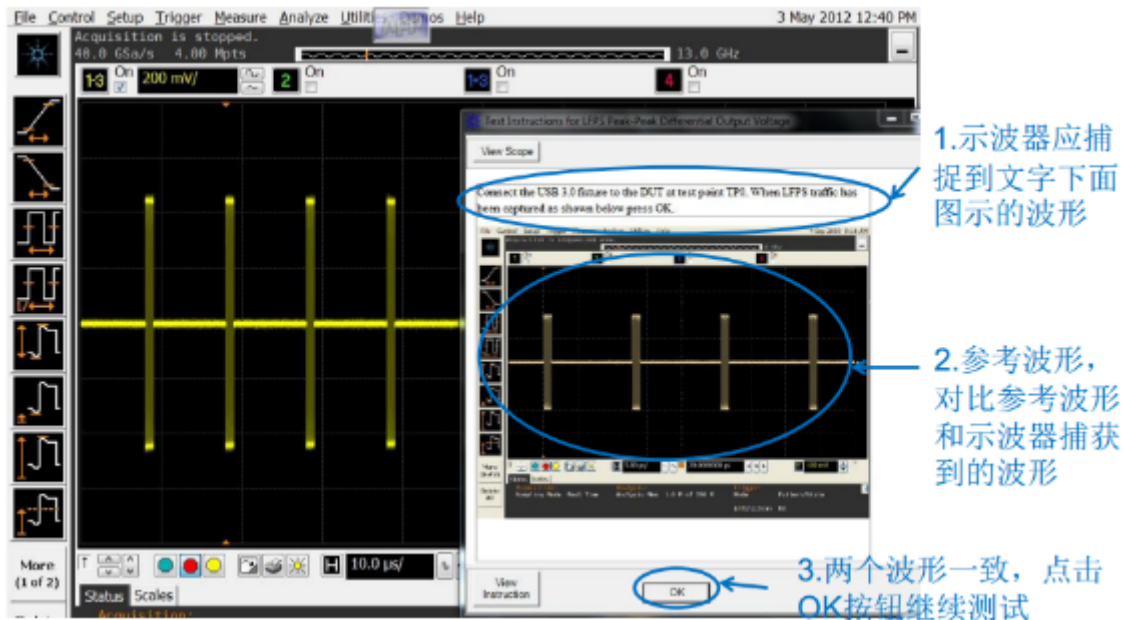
File Control Setup Trigger Measure Analyze Utilities Demos Help
3 May 2012 12:40 PM
Acquisition is stopped.
40.0 GSa/s 4.00 Mpts
13.0 GHz
1-3 On 200 mV/
2 On
1-3 On
4 On

Test Instructions for LFPS Peak-Peak Differential Output Voltage
View Scope
Connect the USB 3.0 fixture to the DUT at test point TP0. When LFPS traffic has been captured as shown below press OK.

1.示波器应捕捉到文字下面图示的波形

2.参考波形，对比参考波形和示波器捕获到的波形

More (1 of 2)
H 10.0 µs/
Status Scales
Acquisition

View Instruction
OK

3.两个波形一致，点击OK按钮继续测试